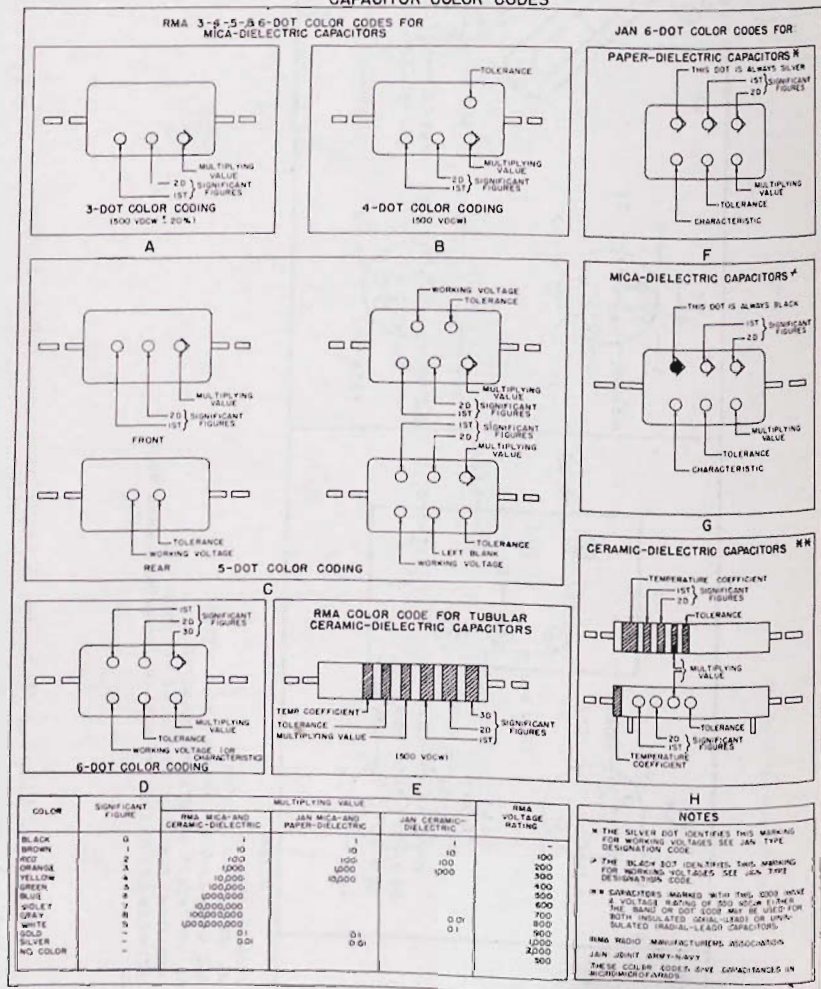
CAPACITOR COLOR CODES

RMA 3-4-5-& 6-DOT COLOR CODES FOR MICA-DIELECTRIC CAPACITORS

MULTIPLYING VALUE
2D } SIGNIFICANT FIGURES
1ST
3-DOT COLOR CODING
(500 VDCW ± 20%)

A

TOLERANCE
MULTIPLYING VALUE
2D } SIGNIFICANT FIGURES
1ST
4-DOT COLOR CODING
(500 VDCW)

B

JAN 6-DOT COLOR CODES FOR

PAPER-DIELECTRIC CAPACITORS *
THIS DOT IS ALWAYS SILVER
1ST } SIGNIFICANT FIGURES
2D
MULTIPLYING VALUE
TOLERANCE
CHARACTERISTIC

F

MULTIPLYING VALUE
2D } SIGNIFICANT FIGURES
1ST
FRONT

TOLERANCE
WORKING VOLTAGE
REAR

WORKING VOLTAGE
TOLERANCE
MULTIPLYING VALUE
2D } SIGNIFICANT FIGURES
1ST

1ST } SIGNIFICANT FIGURES
2D
MULTIPLYING VALUE
TOLERANCE
LEFT BLANK
WORKING VOLTAGE

5-DOT COLOR CODING

C

MICA-DIELECTRIC CAPACITORS ✦
THIS DOT IS ALWAYS BLACK
1ST } SIGNIFICANT FIGURES
2D
MULTIPLYING VALUE
TOLERANCE
CHARACTERISTIC

G

CERAMIC-DIELECTRIC CAPACITORS **
TEMPERATURE COEFFICIENT
1ST } SIGNIFICANT FIGURES
2D
TOLERANCE
MULTIPLYING VALUE
TOLERANCE
2D } SIGNIFICANT FIGURES
1ST
TEMPERATURE COEFFICIENT

1ST
2D } SIGNIFICANT FIGURES
3D
MULTIPLYING VALUE
TOLERANCE
WORKING VOLTAGE (OR CHARACTERISTIC)
6-DOT COLOR CODING

D

RMA COLOR CODE FOR TUBULAR CERAMIC-DIELECTRIC CAPACITORS
TEMP COEFFICIENT
TOLERANCE
MULTIPLYING VALUE
3D
2D } SIGNIFICANT FIGURES
1ST
(500 VDCW)

E

| COLOR | SIGNIFICANT FIGURE | RMA MICA-AND CERAMIC-DIELECTRIC | JAN MICA-AND PAPER-DIELECTRIC | JAN CERAMIC-DIELECTRIC | RMA VOLTAGE RATING |
|---|---|---|---|---|---|
| BLACK | 0 | 1 | 1 | 1 | - |
| BROWN | 1 | 10 | 10 | 10 | 100 |
| RED | 2 | 100 | 100 | 100 | 200 |
| ORANGE | 3 | 1,000 | 1,000 | 1000 | 300 |
| YELLOW | 4 | 10,000 | 10,000 | | 400 |
| GREEN | 5 | 100,000 | | | 500 |
| BLUE | 6 | 1,000,000 | | | 600 |
| VIOLET | 7 | 10,000,000 | | | 700 |
| GRAY | 8 | 100,000,000 | | 0.01 | 800 |
| WHITE | 9 | 1,000,000,000 | | 0.1 | 900 |
| GOLD | - | 0.1 | 0.1 | | 1,000 |
| SILVER | - | 0.01 | 0.01 | | 2,000 |
| NO COLOR | - | | | | 500 |

H

NOTES

* THE SILVER DOT IDENTIFIES THIS MARKING FOR WORKING VOLTAGES SEE JAN TYPE DESIGNATION CODE

✦ THE BLACK DOT IDENTIFIES THIS MARKING FOR WORKING VOLTAGES SEE JAN TYPE DESIGNATION CODE

** CAPACITORS MARKED WITH THIS CODE HAVE A VOLTAGE RATING OF 500 VDCW EITHER THE BAND OR DOT CODE MAY BE USED FOR BOTH INSULATED (AXIAL-LEAD) OR UNINSULATED (RADIAL-LEAD) CAPACITORS

RMA RADIO MANUFACTURERS ASSOCIATION

JAN JOINT ARMY-NAVY

THESE COLOR CODES GIVE CAPACITANCES IN MICROMICROFARADS